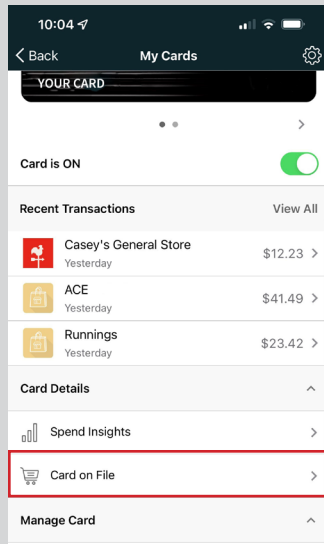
10:04

Back

My Cards

YOUR CARD

Card is ON

Recent Transactions

View All

Casey's General Store
Yesterday
$12.23

ACE
Yesterday
$41.49

Runnings
Yesterday
$23.42

Card Details

Spend Insights

Card on File

Manage Card